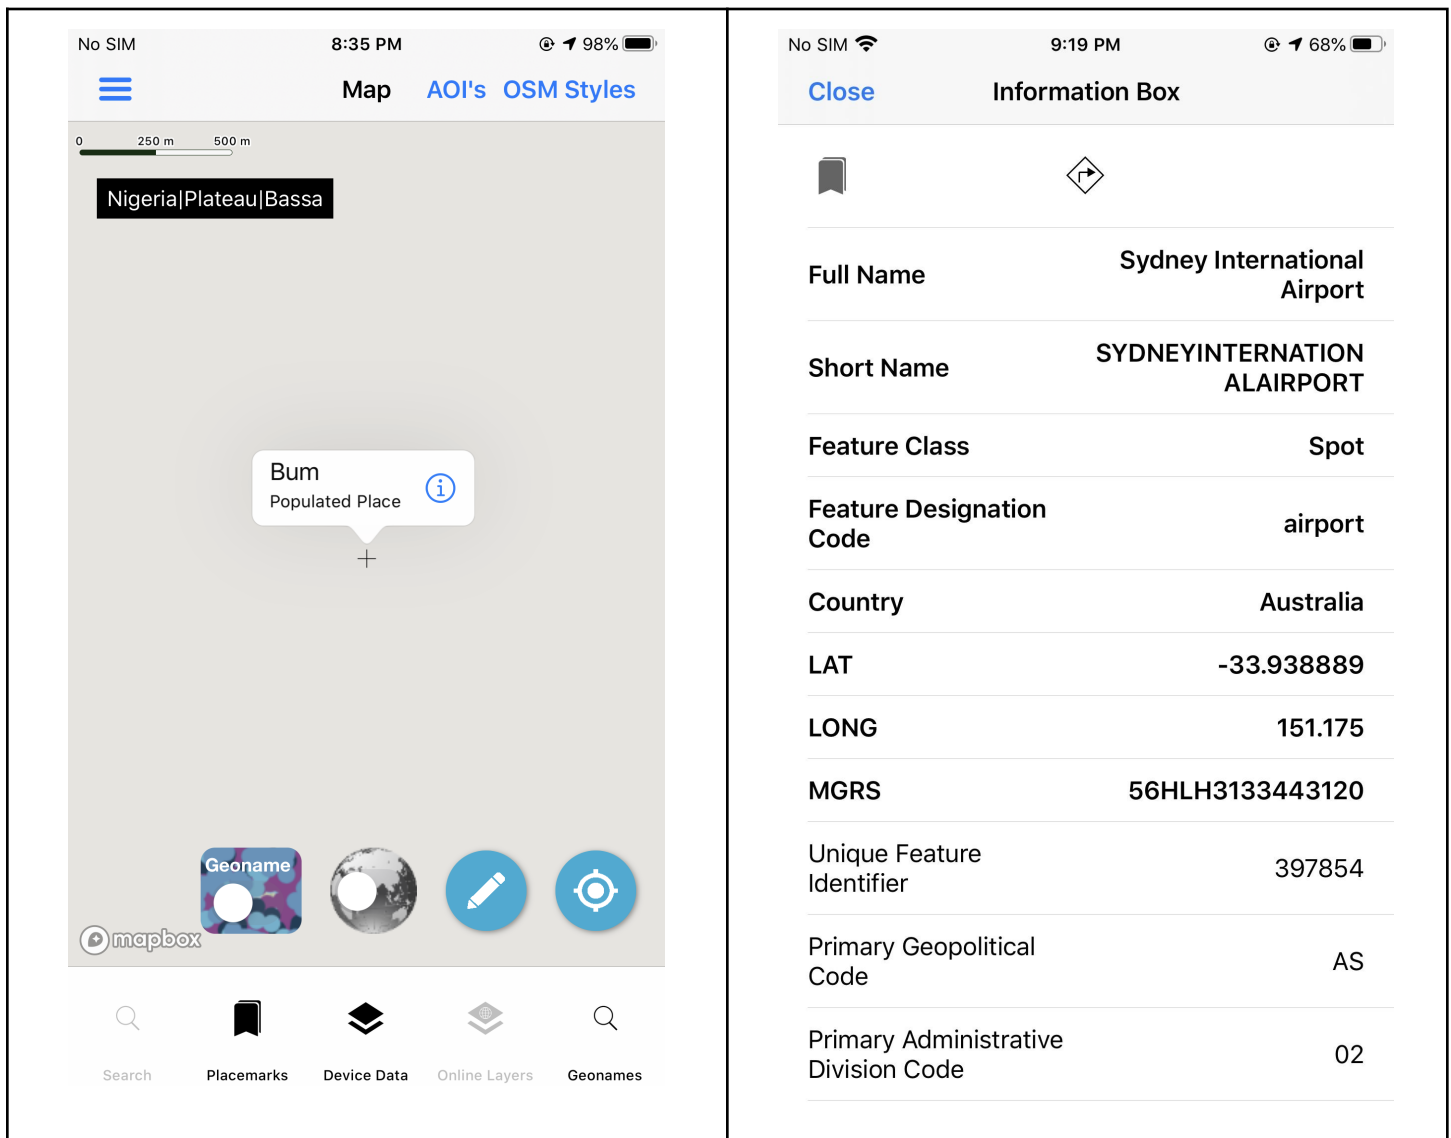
No SIM 8:35 PM 98%

Map AOI's OSM Styles

0 250 m 500 m

Nigeria|Plateau|Bassa

Bum
Populated Place

Geoname

mapbox

Search Placemarks Device Data Online Layers Geonames

No SIM 9:19 PM 68%

Close Information Box

| | |
|---|---|
| Full Name | Sydney International Airport |
| Short Name | SYDNEYINTERNATIONALAIRPORT |
| Feature Class | Spot |
| Feature Designation Code | airport |
| Country | Australia |
| LAT | -33.938889 |
| LONG | 151.175 |
| MGRS | 56HLH3133443120 |
| Unique Feature Identifier | 397854 |
| Primary Geopolitical Code | AS |
| Primary Administrative Division Code | 02 |